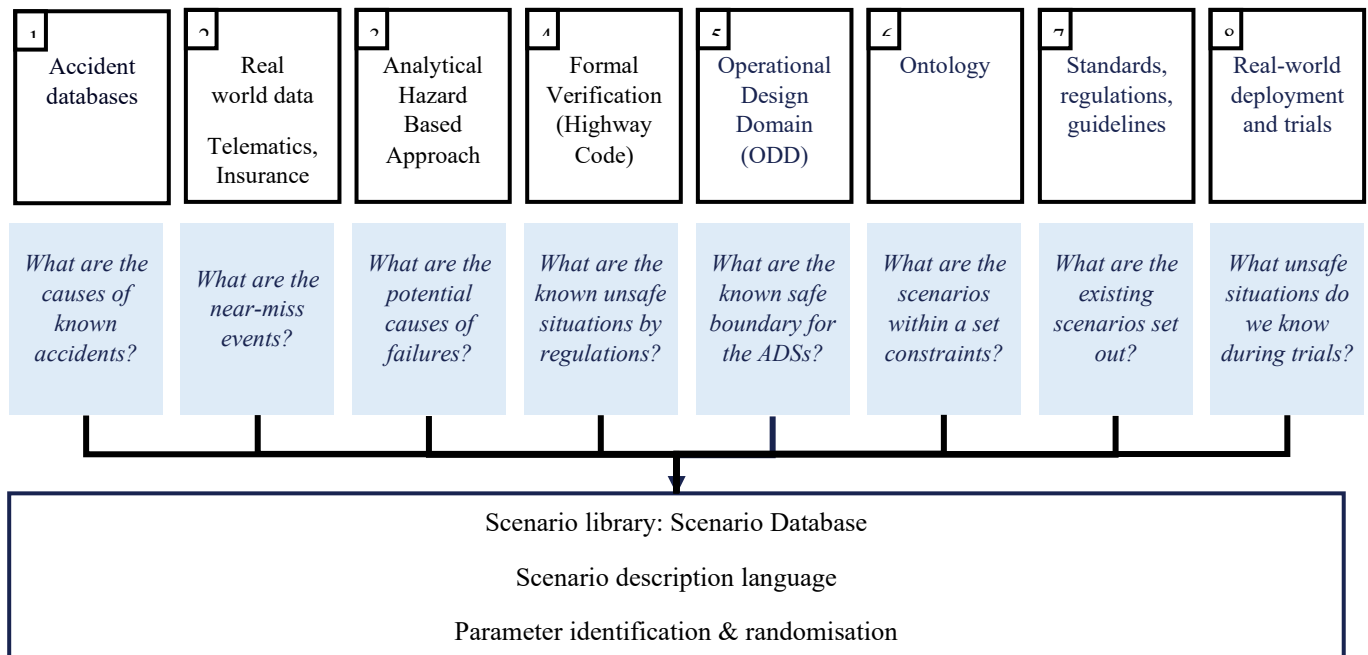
1
Accident databases

2
Real world data

Telematics, Insurance

3
Analytical Hazard Based Approach

4
Formal Verification (Highway Code)

5
Operational Design Domain (ODD)

6
Ontology

7
Standards, regulations, guidelines

8
Real-world deployment and trials

*What are the causes of known accidents?*

*What are the near-miss events?*

*What are the potential causes of failures?*

*What are the known unsafe situations by regulations?*

*What are the known safe boundary for the ADSs?*

*What are the scenarios within a set constraints?*

*What are the existing scenarios set out?*

*What unsafe situations do we know during trials?*

Scenario library: Scenario Database

Scenario description language

Parameter identification & randomisation